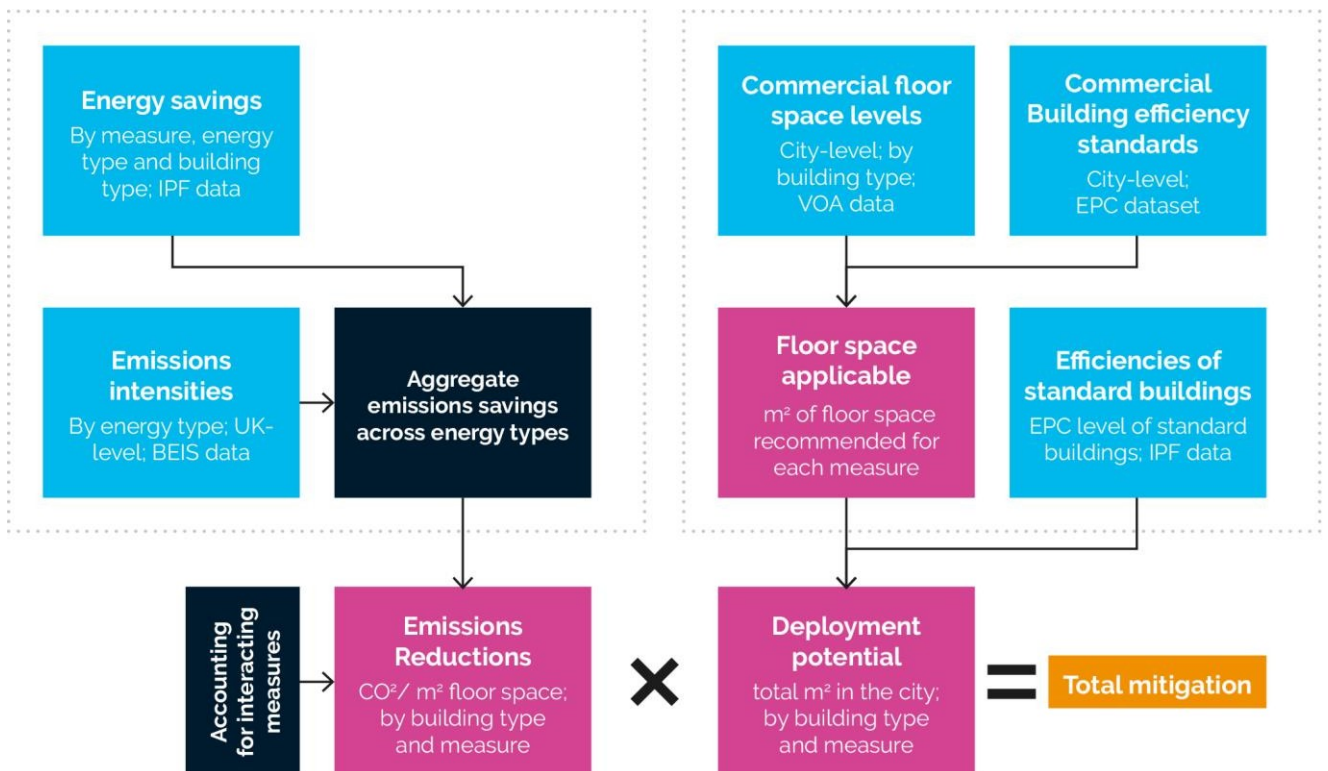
Energy savings
By measure, energy type and building type; IPF data

Emissions intensities
By energy type; UK-level; BEIS data

Aggregate emissions savings across energy types

Commercial floor space levels
City-level; by building type; VOA data

Commercial Building efficiency standards
City-level; EPC dataset

Floor space applicable
m² of floor space recommended for each measure

Efficiencies of standard buildings
EPC level of standard buildings; IPF data

Accounting for interacting measures

Emissions Reductions
CO²/ m² floor space; by building type and measure

Deployment potential
total m² in the city; by building type and measure

Total mitigation